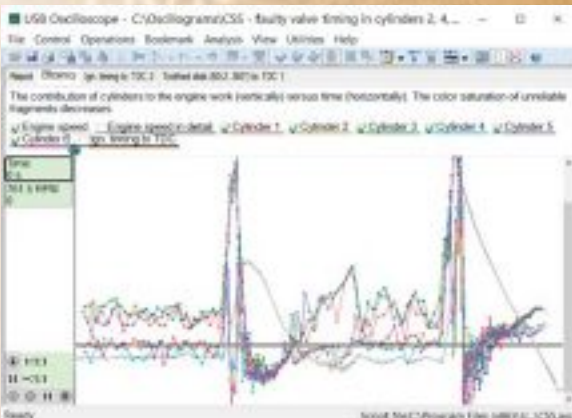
USB Oscilloscope - C:\Oscillograms\CSS - faulty valve timing in cylinders 2, 4,...

File Control Operations Bookmark Analysis View Utilities Help

Report Efficiency Ign. timing to TDC 1 Toothed disk (60-2, 60?) to TDC 1

The contribution of cylinders to the engine work (vertically) versus time (horizontally). The color saturation of unreliable fragments decreases.

Engine speed Engine speed in detail Cylinder 1 Cylinder 2 Cylinder 3 Cylinder 4 Cylinder 5 Cylinder 6 Ign. timing to TDC

Time
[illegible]
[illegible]

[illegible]
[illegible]

Ready

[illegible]